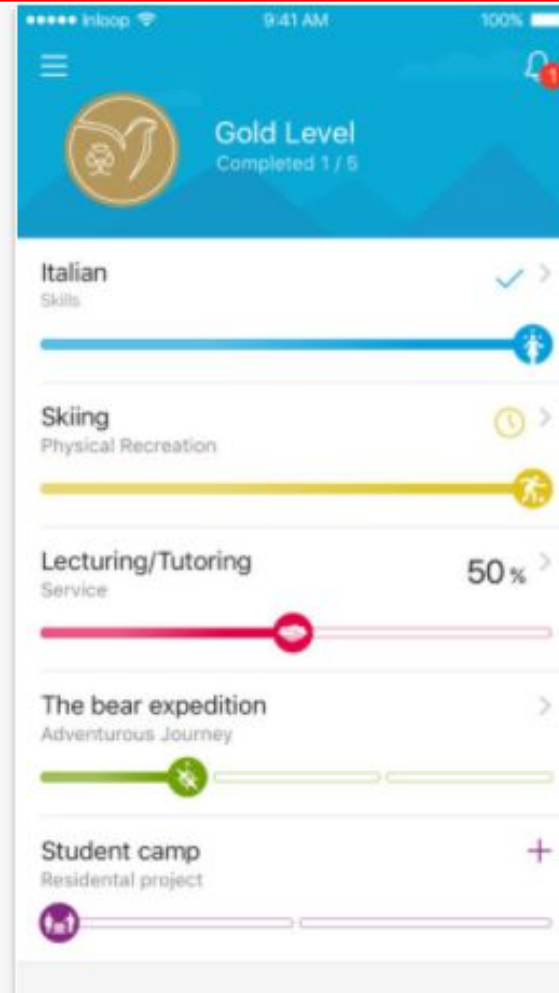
••••• Inloop 9:41 AM 100%

1

Gold Level
Completed 1 / 5

Italian
Skills

Skiing
Physical Recreation

Lecturing/Tutoring
Service
50%

The bear expedition
Adventurous Journey

Student camp
Residental project
+